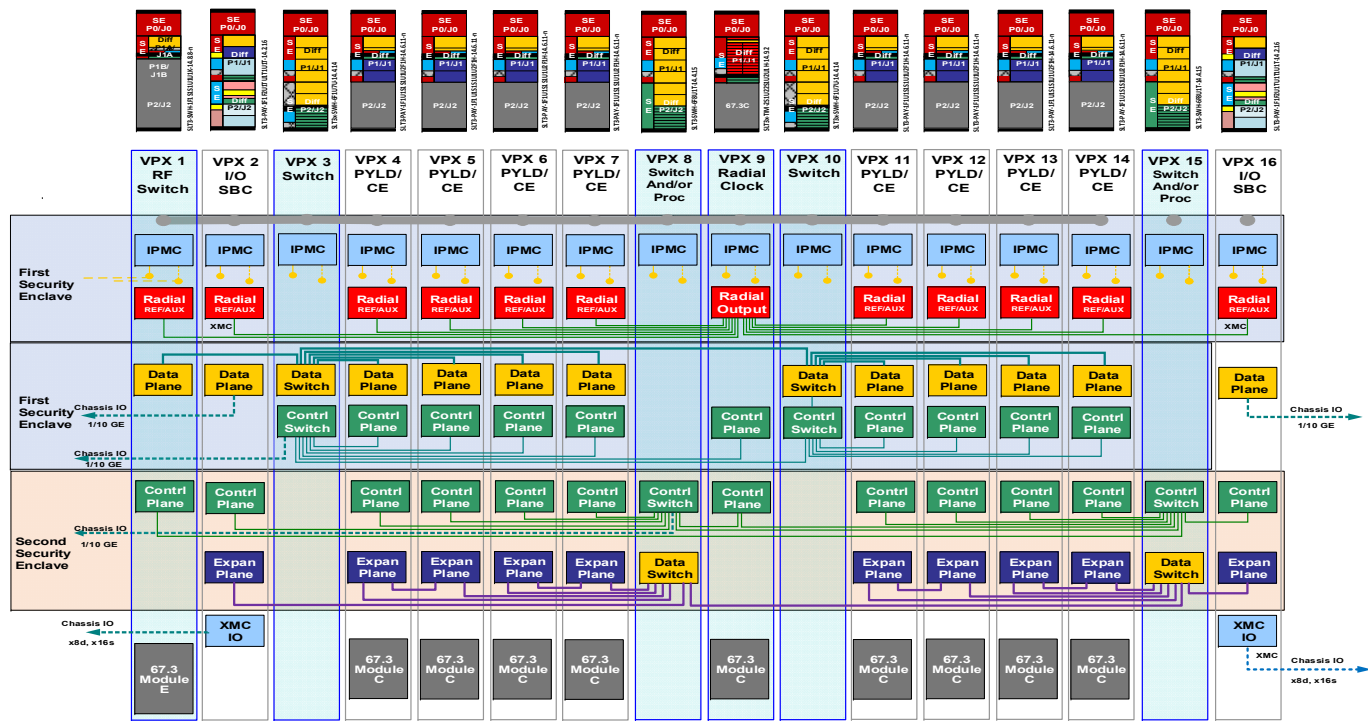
VPX 1 RF Switch
VPX 2 I/O SBC
VPX 3 Switch
VPX 4 PYLD/ CE
VPX 5 PYLD/ CE
VPX 6 PYLD/ CE
VPX 7 PYLD/ CE
VPX 8 Switch And/or Proc
VPX 9 Radial Clock
VPX 10 Switch
VPX 11 PYLD/ CE
VPX 12 PYLD/ CE
VPX 13 PYLD/ CE
VPX 14 PYLD/ CE
VPX 15 Switch And/or Proc
VPX 16 I/O SBC

First Security Enclave

IPMC IPMC IPMC IPMC IPMC IPMC IPMC IPMC IPMC IPMC IPMC IPMC IPMC IPMC IPMC IPMC

Radial REF/AUX
Radial REF/AUX
XMC
Radial REF/AUX
Radial REF/AUX
Radial REF/AUX
Radial REF/AUX
Radial Output
Radial REF/AUX
Radial REF/AUX
Radial REF/AUX
Radial REF/AUX
Radial REF/AUX
XMC

First Security Enclave
Chassis IO 1/10 GE
Chassis IO 1/10 GE

Data Plane
Data Plane
Data Switch
Data Plane
Data Plane
Data Plane
Data Plane
Data Switch
Data Plane
Data Plane
Data Plane
Data Plane
Data Plane
Chassis IO 1/10 GE

Contrl Switch
Contrl Plane
Contrl Plane
Contrl Plane
Contrl Plane
Contrl Plane
Contrl Switch
Contrl Plane
Contrl Plane
Contrl Plane
Contrl Plane

Second Security Enclave
Chassis IO 1/10 GE

Contrl Plane
Contrl Plane
Contrl Plane
Contrl Plane
Contrl Plane
Contrl Plane
Contrl Switch
Contrl Plane
Contrl Plane
Contrl Plane
Contrl Plane
Contrl Plane
Contrl Switch
Contrl Plane

Expan Plane
Expan Plane
Expan Plane
Expan Plane
Expan Plane
Data Switch
Expan Plane
Expan Plane
Expan Plane
Expan Plane
Data Switch
Expan Plane

Chassis IO x8d, x16s
XMC IO
XMC IO
XMC
Chassis IO x8d, x16s

67.3 Module E
67.3 Module C
67.3 Module C
67.3 Module C
67.3 Module C
67.3 Module C
67.3 Module C
67.3 Module C
67.3 Module C
67.3 Module C

SE P0/J0 Diff J1A P1B/J1B P2/J2
SE P0/J0 S E Diff P1/J1 S E Diff P2/J2
SE P0/J0 S E Diff P2/J2
SE P0/J0 P1/J1 P2/J2
SE P0/J0 P1/J1 P2/J2
SE P0/J0 P1/J1 P2/J2
SE P0/J0 P1/J1 P2/J2
SE P0/J0 P1/J1 S E Diff P2/J2
SE P0/J0 Diff S E 67.3C
SE P0/J0 S E Diff P2/J2
SE P0/J0 P1/J1 P2/J2
SE P0/J0 P1/J1 P2/J2
SE P0/J0 P1/J1 P2/J2
SE P0/J0 P1/J1 P2/J2
SE P0/J0 P1/J1 S E Diff P2/J2
SE P0/J0 P1/J1 Diff P2/J2